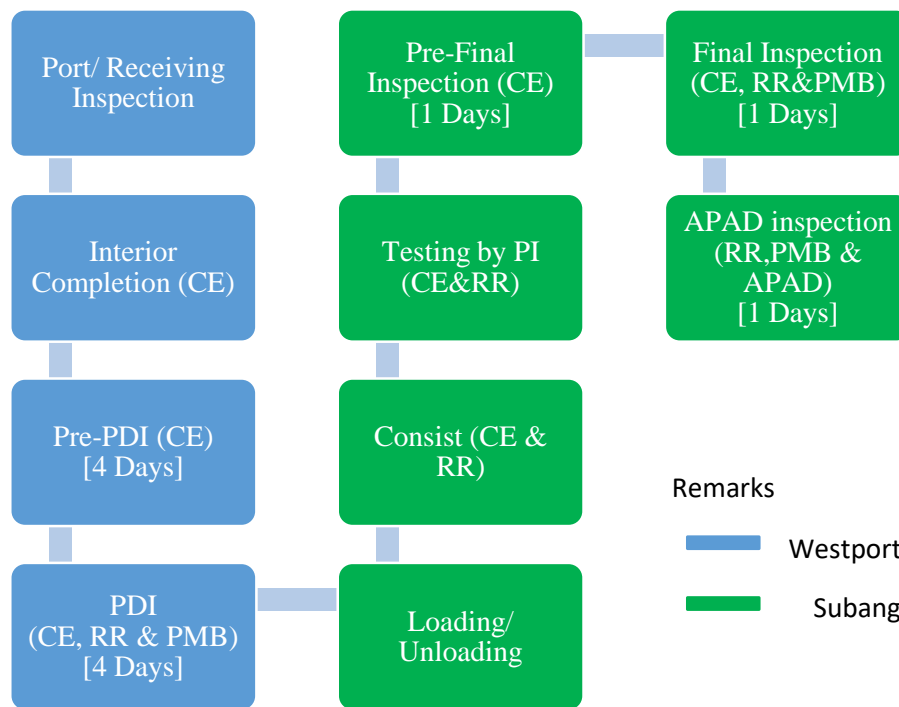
Port/ Receiving Inspection

Interior Completion (CE)

Pre-PDI (CE)
[4 Days]

PDI
(CE, RR & PMB)
[4 Days]

Loading/ Unloading

Consist (CE & RR)

Testing by PI (CE&RR)

Pre-Final Inspection (CE)
[1 Days]

Final Inspection (CE, RR&PMB)
[1 Days]

APAD inspection (RR,PMB & APAD)
[1 Days]

Remarks

Westport

Subang